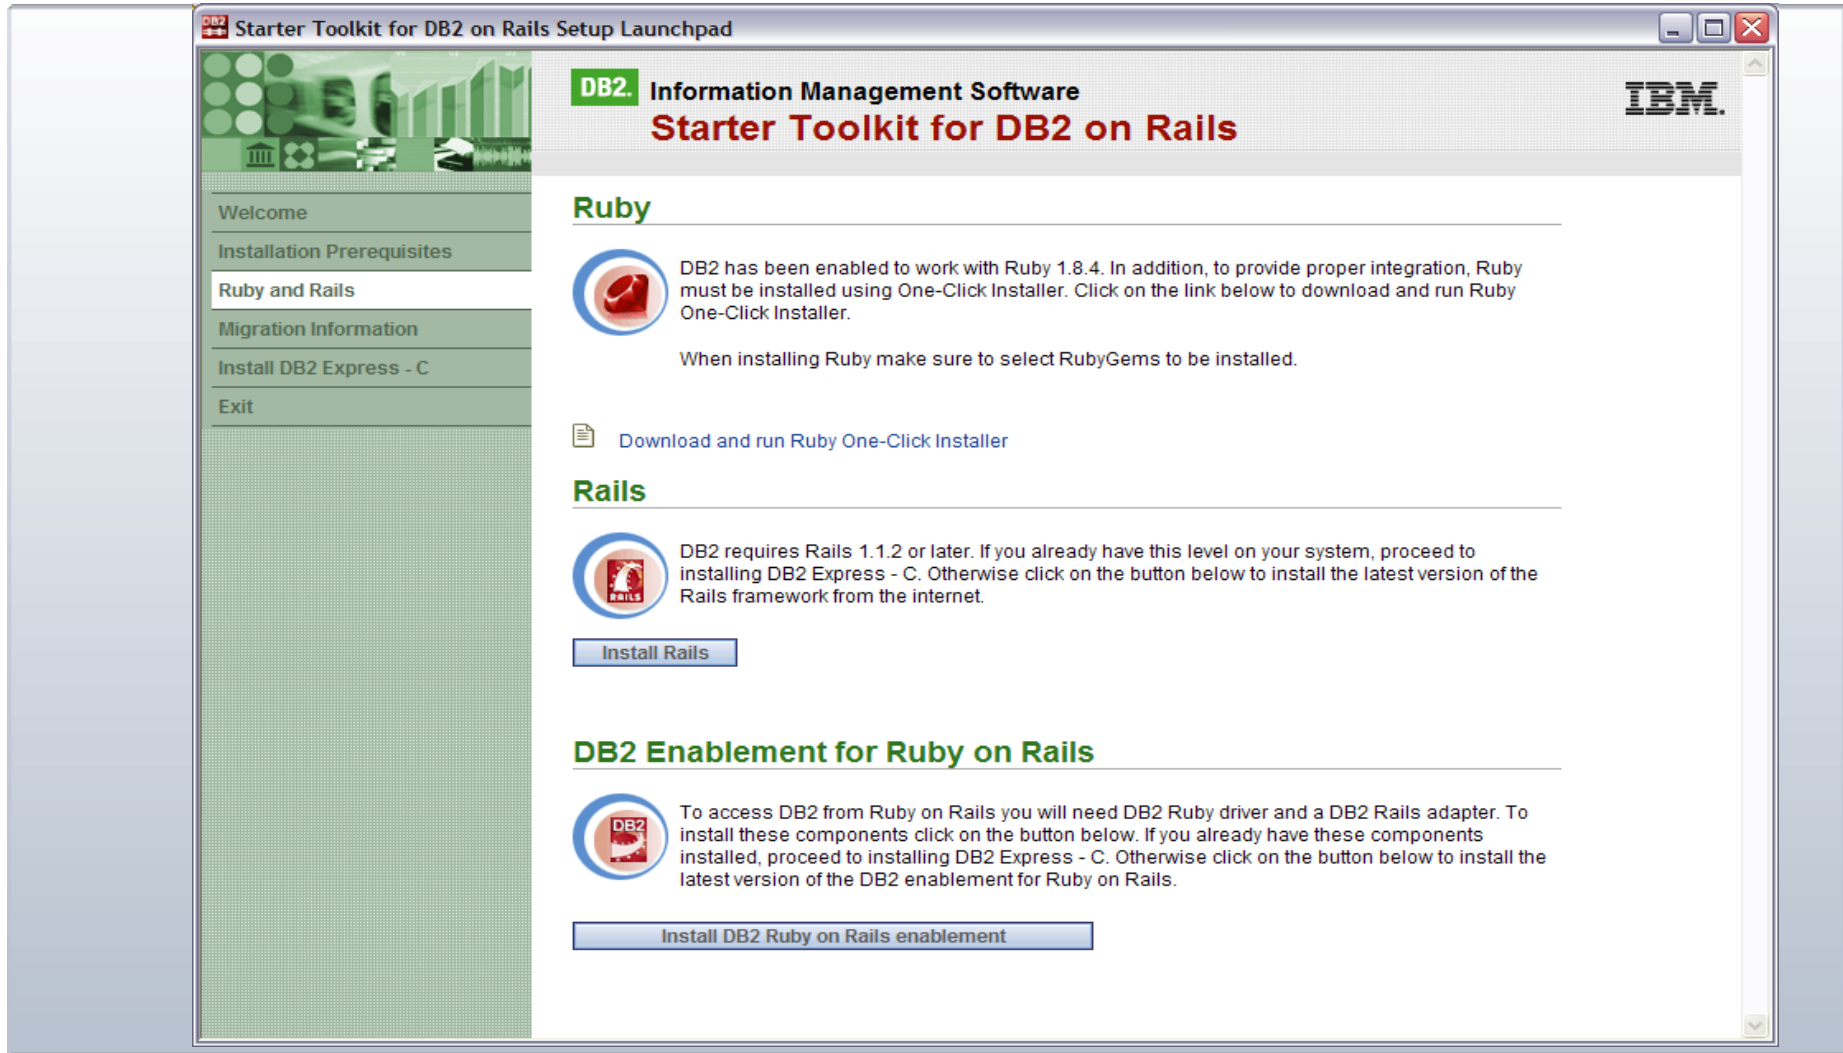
Starter Toolkit for DB2 on Rails Setup Launchpad

DB2. Information Management Software
Starter Toolkit for DB2 on Rails

IBM.

Welcome
Installation Prerequisites
Ruby and Rails
Migration Information
Install DB2 Express - C
Exit

Ruby

DB2 has been enabled to work with Ruby 1.8.4. In addition, to provide proper integration, Ruby must be installed using One-Click Installer. Click on the link below to download and run Ruby One-Click Installer.

When installing Ruby make sure to select RubyGems to be installed.

Download and run Ruby One-Click Installer

Rails

RAILS

DB2 requires Rails 1.1.2 or later. If you already have this level on your system, proceed to installing DB2 Express - C. Otherwise click on the button below to install the latest version of the Rails framework from the internet.

Install Rails

DB2 Enablement for Ruby on Rails

DB2

To access DB2 from Ruby on Rails you will need DB2 Ruby driver and a DB2 Rails adapter. To install these components click on the button below. If you already have these components installed, proceed to installing DB2 Express - C. Otherwise click on the button below to install the latest version of the DB2 enablement for Ruby on Rails.

Install DB2 Ruby on Rails enablement